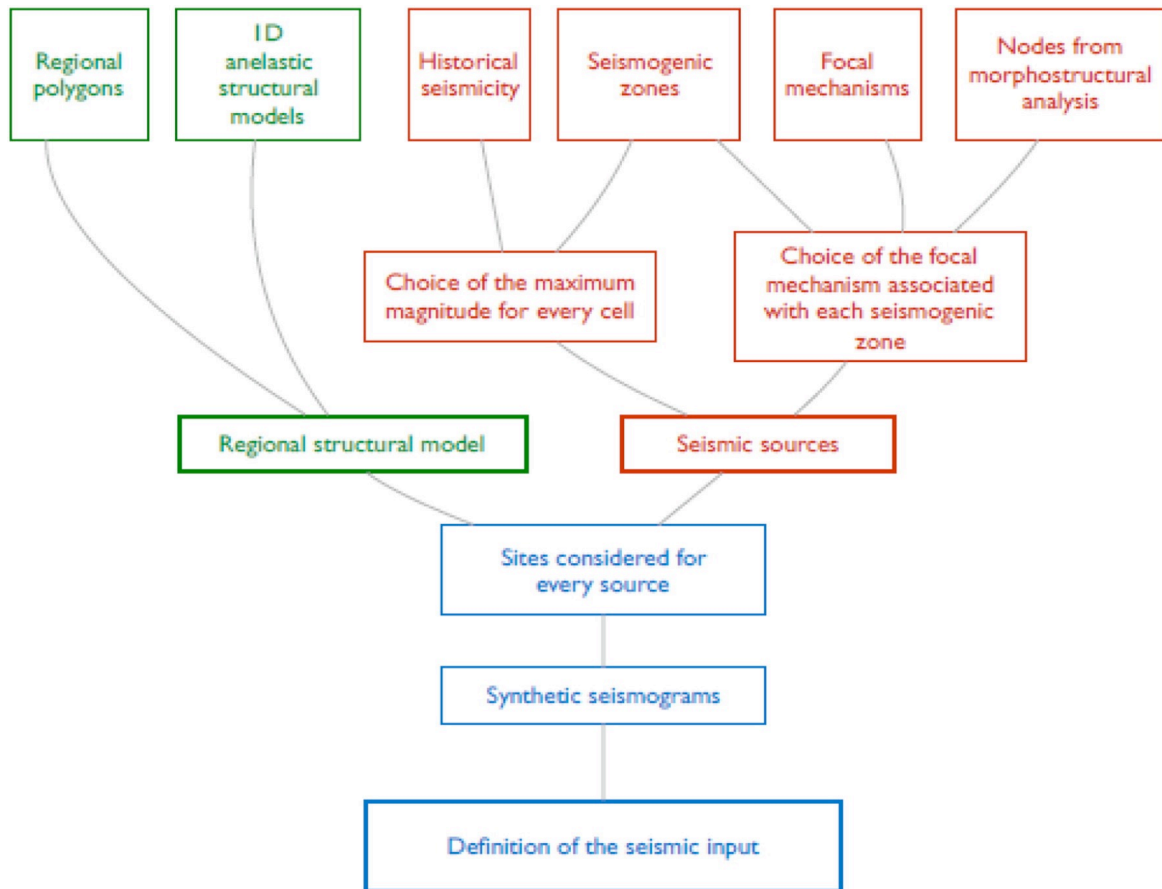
Regional polygons

1D anelastic structural models

Historical seismicity

Seismogenic zones

Focal mechanisms

Nodes from morphostructural analysis

Choice of the maximum magnitude for every cell

Choice of the focal mechanism associated with each seismogenic zone

Regional structural model

Seismic sources

Sites considered for every source

Synthetic seismograms

Definition of the seismic input